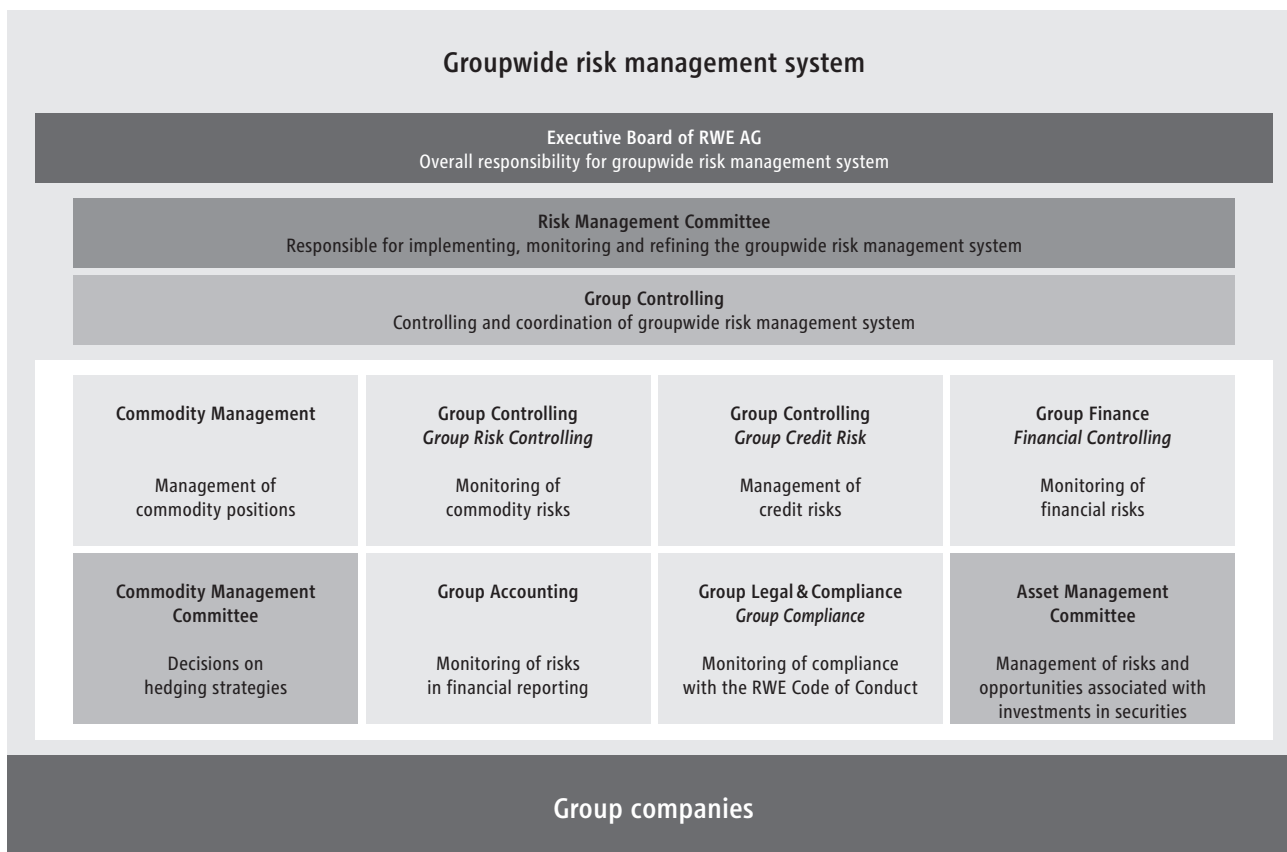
Groupwide risk management system

Executive Board of RWE AG
Overall responsibility for groupwide risk management system

Risk Management Committee
Responsible for implementing, monitoring and refining the groupwide risk management system

Group Controlling
Controlling and coordination of groupwide risk management system

Commodity Management

Management of commodity positions

Group Controlling
*Group Risk Controlling*

Monitoring of commodity risks

Group Controlling
*Group Credit Risk*

Management of credit risks

Group Finance
*Financial Controlling*

Monitoring of financial risks

Commodity Management Committee

Decisions on hedging strategies

Group Accounting

Monitoring of risks in financial reporting

Group Legal & Compliance
*Group Compliance*

Monitoring of compliance with the RWE Code of Conduct

Asset Management Committee

Management of risks and opportunities associated with investments in securities

Group companies